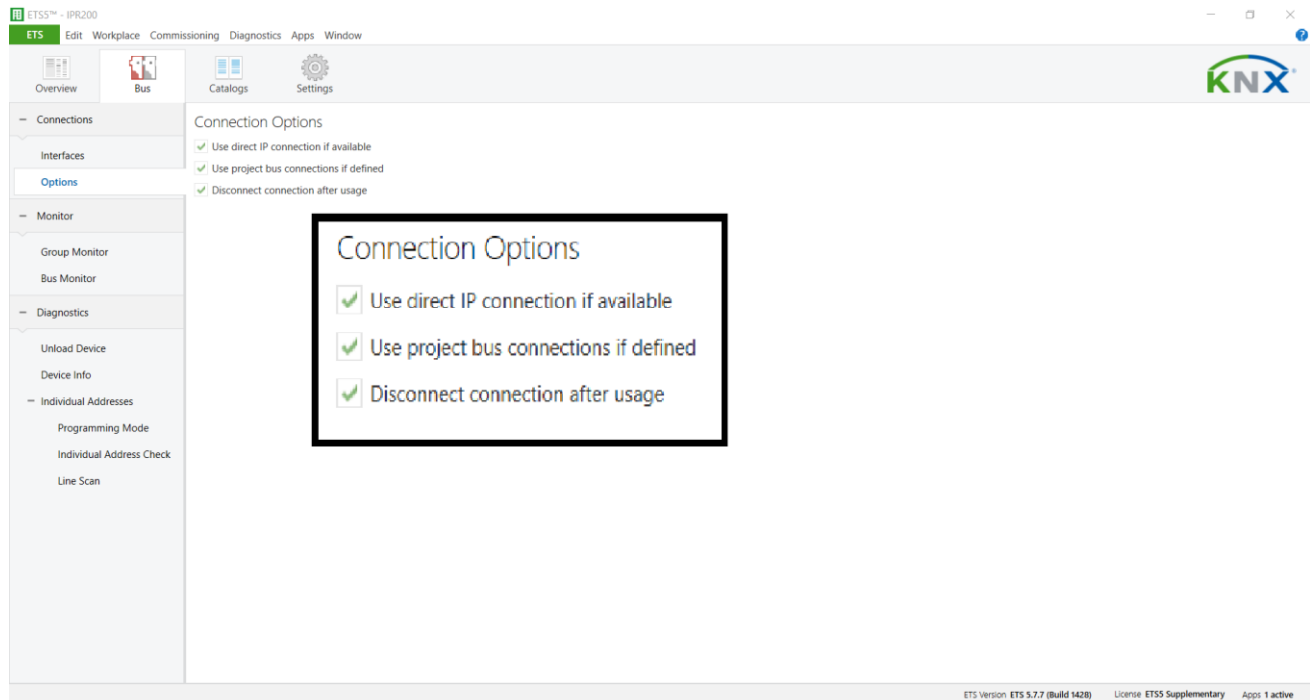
ETS5™ - IPR200

ETS Edit Workplace Commissioning Diagnostics Apps Window

Overview Bus Catalogs Settings

KNX

− Connections

Interfaces

Options

− Monitor

Group Monitor

Bus Monitor

− Diagnostics

Unload Device

Device Info

− Individual Addresses

Programming Mode

Individual Address Check

Line Scan

Connection Options

Use direct IP connection if available

Use project bus connections if defined

Disconnect connection after usage

Connection Options

Use direct IP connection if available

Use project bus connections if defined

Disconnect connection after usage

ETS Version ETS 5.7.7 (Build 1428) License ETS5 Supplementary Apps 1 active